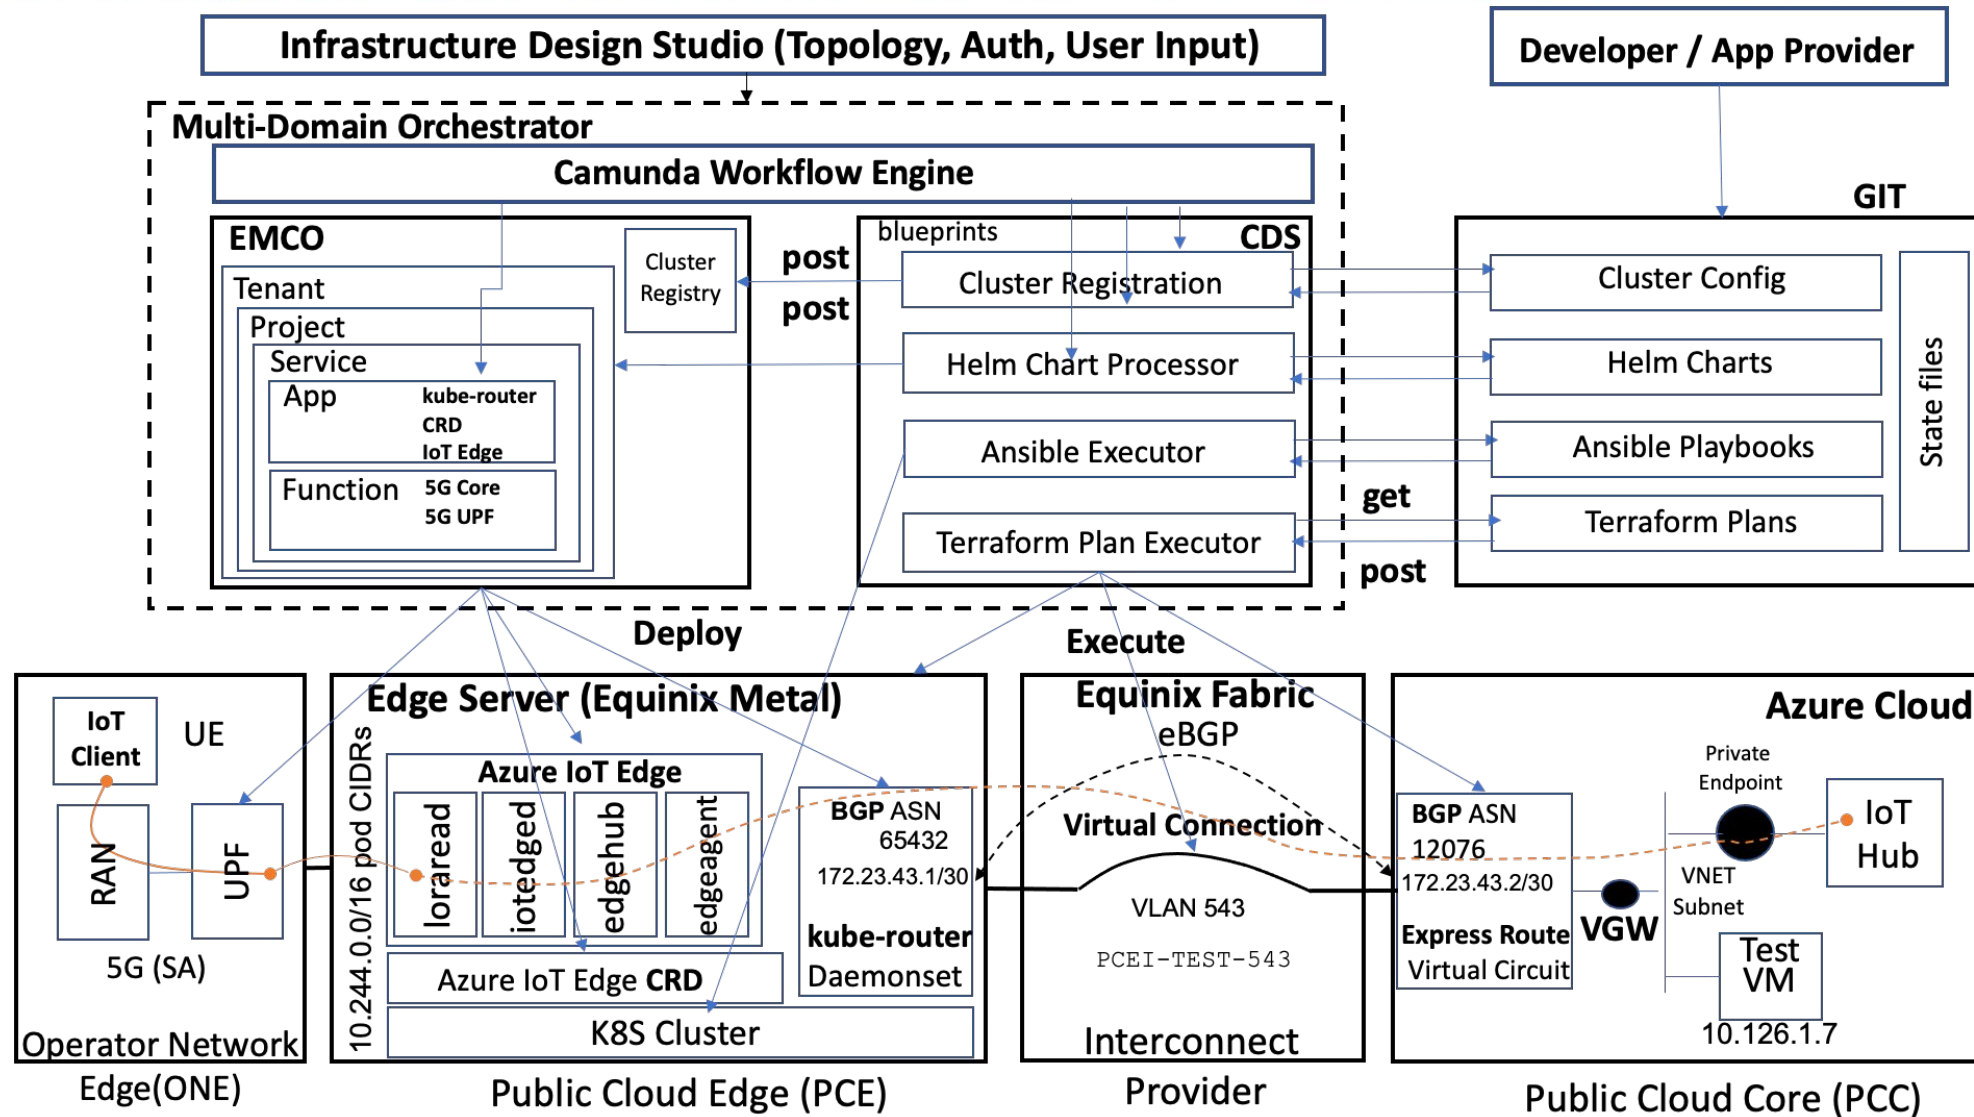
Infrastructure Design Studio (Topology, Auth, User Input)

Developer / App Provider

Multi-Domain Orchestrator

Camunda Workflow Engine

GIT

EMCO

Tenant

Project

Service

App kube-router CRD IoT Edge

Function 5G Core 5G UPF

Cluster Registry

post

post

blueprints

CDS

Cluster Registration

Helm Chart Processor

Ansible Executor

Terraform Plan Executor

Cluster Config

Helm Charts

Ansible Playbooks

Terraform Plans

State files

get

post

Deploy

Execute

IoT Client

UE

RAN

UPF

5G (SA)

Operator Network

Edge(ONE)

Edge Server (Equinix Metal)

10.244.0.0/16 pod CIDRs

Azure IoT Edge

loraread

iotedged

edgehub

edgeagent

Azure IoT Edge CRD

K8S Cluster

BGP ASN 65432

172.23.43.1/30

kube-router Daemonset

Public Cloud Edge (PCE)

Equinix Fabric

eBGP

Virtual Connection

VLAN 543

PCEI-TEST-543

Interconnect

Provider

Azure Cloud

BGP ASN 12076

172.23.43.2/30

Express Route Virtual Circuit

VGW

Private Endpoint

VNET Subnet

IoT Hub

Test VM

10.126.1.7

Public Cloud Core (PCC)